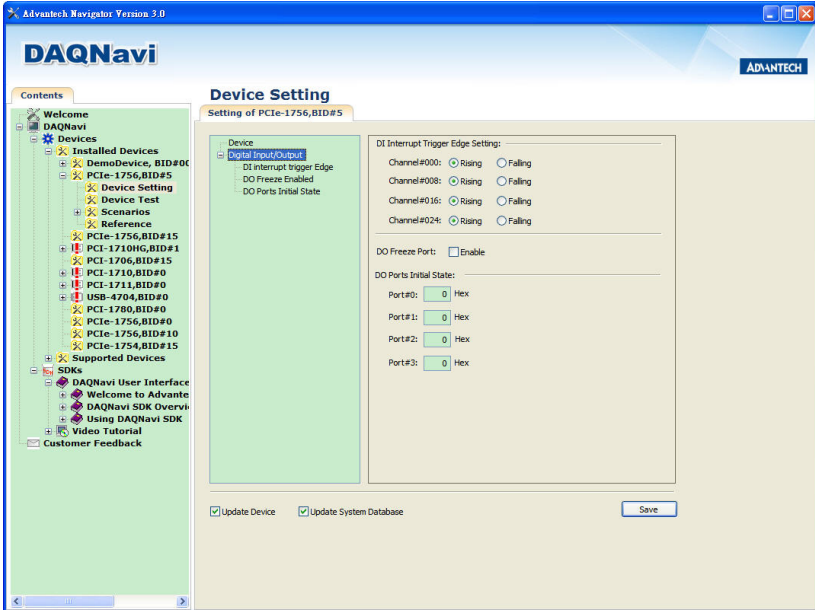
Advantech Navigator Version 3.0

DAQNavi

ADVANTECH

Contents

Welcome
DAQNavi
Devices
Installed Devices
DemoDevice, BID#0
PCIe-1756,BID#5
Device Setting
Device Test
Scenarios
Reference
PCIe-1756,BID#15
PCI-1710HG,BID#1
PCI-1706,BID#15
PCI-1710,BID#0
PCI-1711,BID#0
USB-4704,BID#0
PCI-1780,BID#0
PCIe-1756,BID#0
PCIe-1756,BID#10
PCIe-1754,BID#15
Supported Devices
SDKs
DAQNavi User Interface
Welcome to Advante
DAQNavi SDK Overvi
Using DAQNavi SDK
Video Tutorial
Customer Feedback

Device Setting

Setting of PCIe-1756,BID#5

Device
Digital Input/Output
DI interrupt trigger Edge
DO Freeze Enabled
DO Ports Initial State

DI Interrupt Trigger Edge Setting:

Channel#000: Rising Falling
Channel#008: Rising Falling
Channel#016: Rising Falling
Channel#024: Rising Falling

DO Freeze Port: Enable

DO Ports Initial State:

Port#0: 0 Hex
Port#1: 0 Hex
Port#2: 0 Hex
Port#3: 0 Hex

Update Device
Update System Database
Save